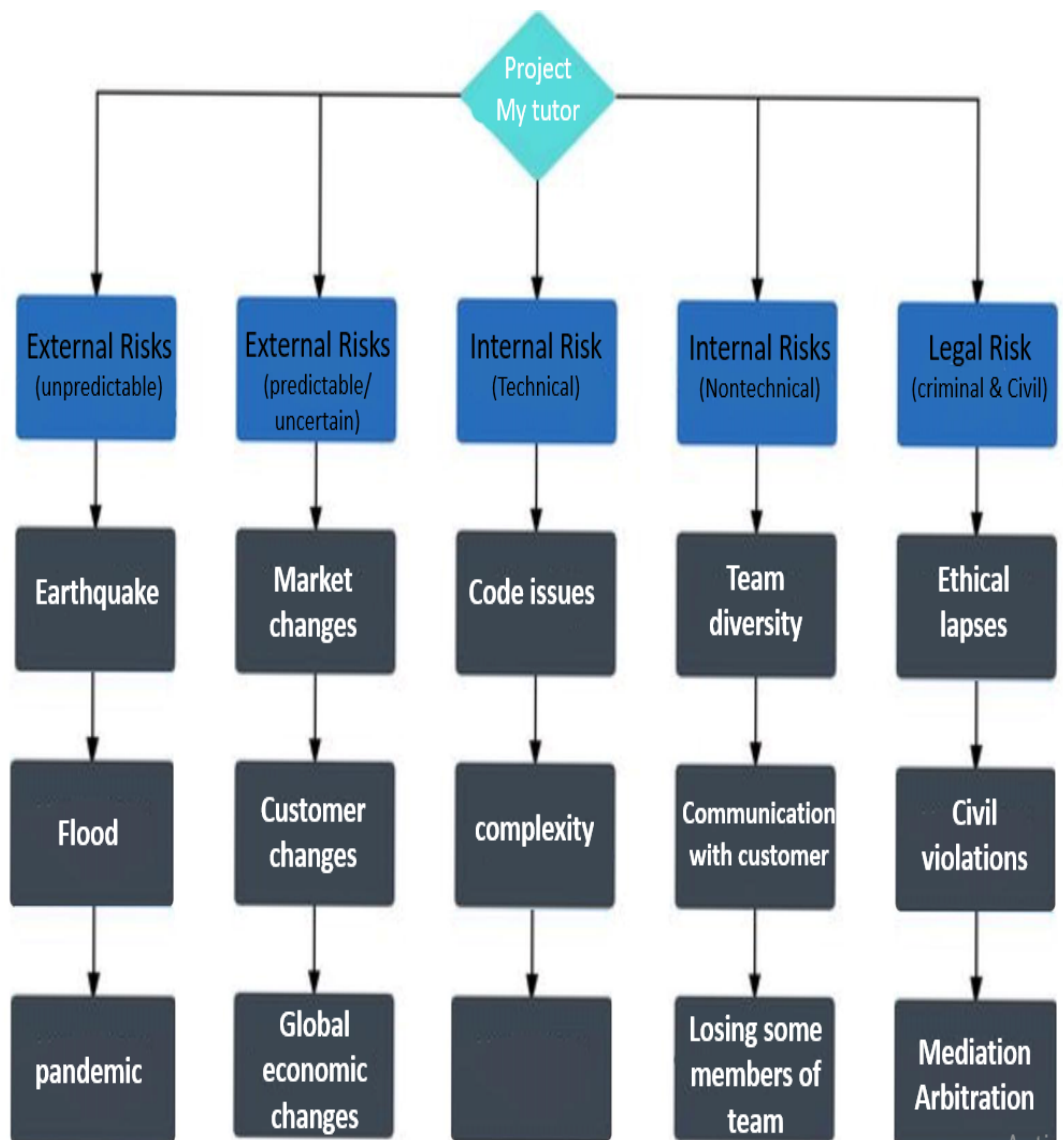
Project My tutor

External Risks (unpredictable)

Earthquake

Flood

pandemic

External Risks (predictable/ uncertain)

Market changes

Customer changes

Global economic changes

Internal Risk (Technical)

Code issues

complexity

Internal Risks (Nontechnical)

Team diversity

Communication with customer

Losing some members of team

Legal Risk (criminal & Civil)

Ethical lapses

Civil violations

Mediation Arbitration